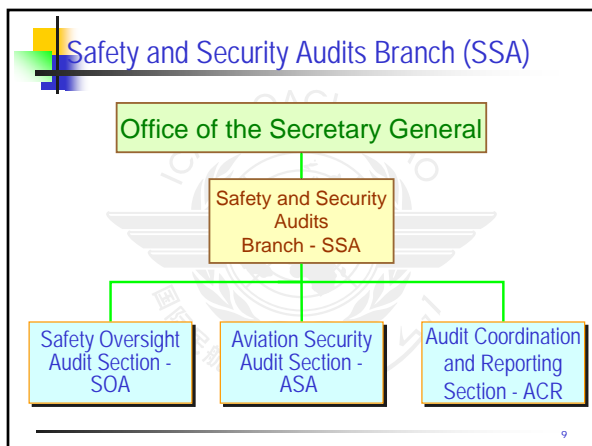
Safety and Security Audits Branch (SSA)

Office of the Secretary General

Safety and Security Audits Branch - SSA

Safety Oversight Audit Section - SOA

Aviation Security Audit Section - ASA

Audit Coordination and Reporting Section - ACR

9